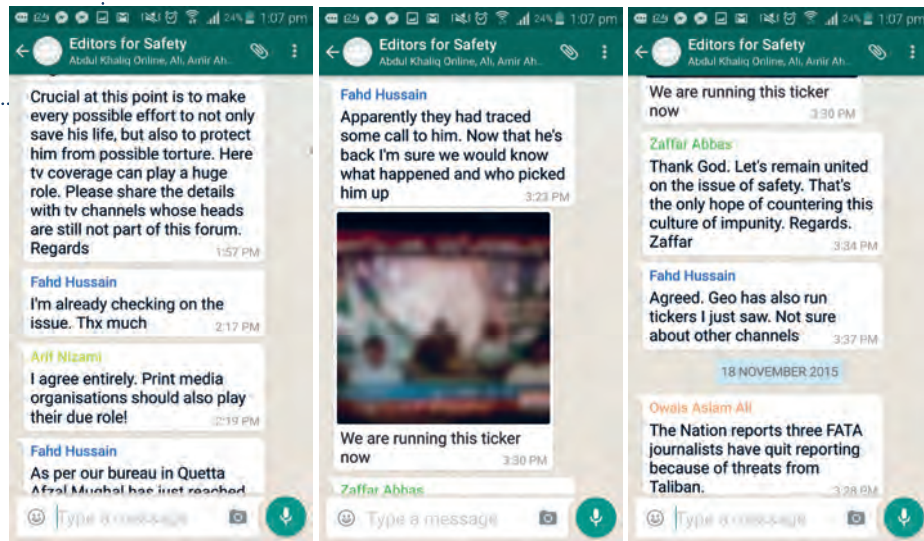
24% 1:07 pm
Editors for Safety
Abdul Khaliq Online, Ali, Amir Ah...

Crucial at this point is to make every possible effort to not only save his life, but also to protect him from possible torture. Here tv coverage can play a huge role. Please share the details with tv channels whose heads are still not part of this forum. Regards
1:57 PM

Fahd Hussain
I'm already checking on the issue. Thx much
2:17 PM

Arif Nizami
I agree entirely. Print media organisations should also play their due role!
2:19 PM

Fahd Hussain
As per our bureau in Quetta Afzal Mughal has just reached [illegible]

Type a message

24% 1:07 pm
Editors for Safety
Abdul Khaliq Online, Ali, Amir Ah...

Fahd Hussain
Apparently they had traced some call to him. Now that he's back I'm sure we would know what happened and who picked him up
3:23 PM

We are running this ticker now
3:30 PM

Zaffar Abbas

Type a message

24% 1:07 pm
Editors for Safety
Abdul Khaliq Online, Ali, Amir Ah...

We are running this ticker now
3:30 PM

Zaffar Abbas
Thank God. Let's remain united on the issue of safety. That's the only hope of countering this culture of impunity. Regards. Zaffar
3:34 PM

Fahd Hussain
Agreed. Geo has also run tickers I just saw. Not sure about other channels
3:37 PM

18 NOVEMBER 2015

Owais Aslam Ali
The Nation reports three FATA journalists have quit reporting because of threats from Taliban.
3:28 PM

Type a message